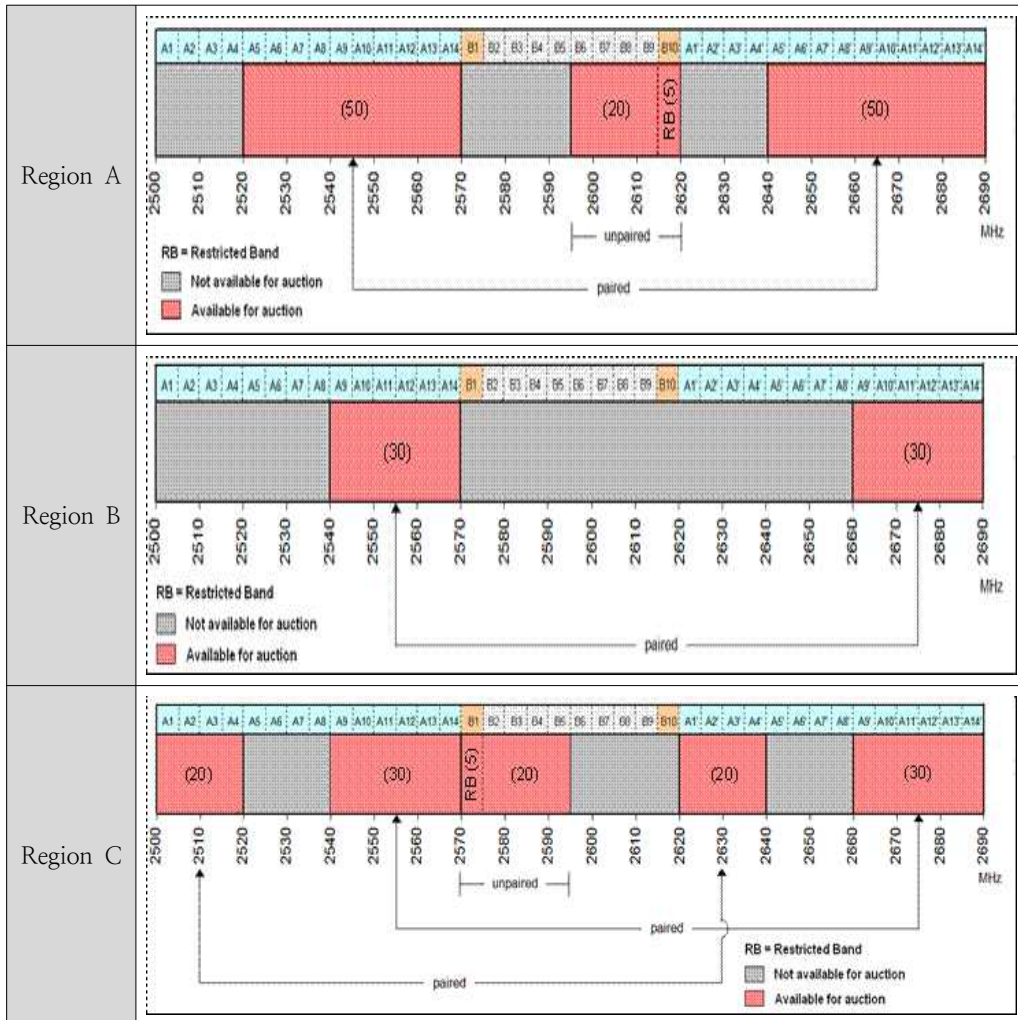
| Region A | A1 A2 A3 A4 A5 A6 A7 A8 A9 A10 A11 A12 A13 A14 B1 B2 B3 B4 B5 B6 B7 B8 B9 B10 A1 A2 A3 A4 A5 A6 A7 A8 A9 A10 A11 A12 A13 A14 (50) (20) RB (5) (50) 2500 2510 2520 2530 2540 2550 2560 2570 2580 2590 2600 2610 2620 2630 2640 2650 2660 2670 2680 2690 MHz unpaired paired RB = Restricted Band Not available for auction Available for auction |
|---|---|
| Region B | A1 A2 A3 A4 A5 A6 A7 A8 A9 A10 A11 A12 A13 A14 B1 B2 B3 B4 B5 B6 B7 B8 B9 B10 A1 A2 A3 A4 A5 A6 A7 A8 A9 A10 A11 A12 A13 A14 (30) (30) 2500 2510 2520 2530 2540 2550 2560 2570 2580 2590 2600 2610 2620 2630 2640 2650 2660 2670 2680 2690 MHz RB = Restricted Band Not available for auction Available for auction paired |
| Region C | A1 A2 A3 A4 A5 A6 A7 A8 A9 A10 A11 A12 A13 A14 B1 B2 B3 B4 B5 B6 B7 B8 B9 B10 A1 A2 A3 A4 A5 A6 A7 A8 A9 A10 A11 A12 A13 A14 (20) (30) RB (5) (20) (20) (30) 2500 2510 2520 2530 2540 2550 2560 2570 2580 2590 2600 2610 2620 2630 2640 2650 2660 2670 2680 2690 MHz unpaired paired RB = Restricted Band paired Not available for auction Available for auction |